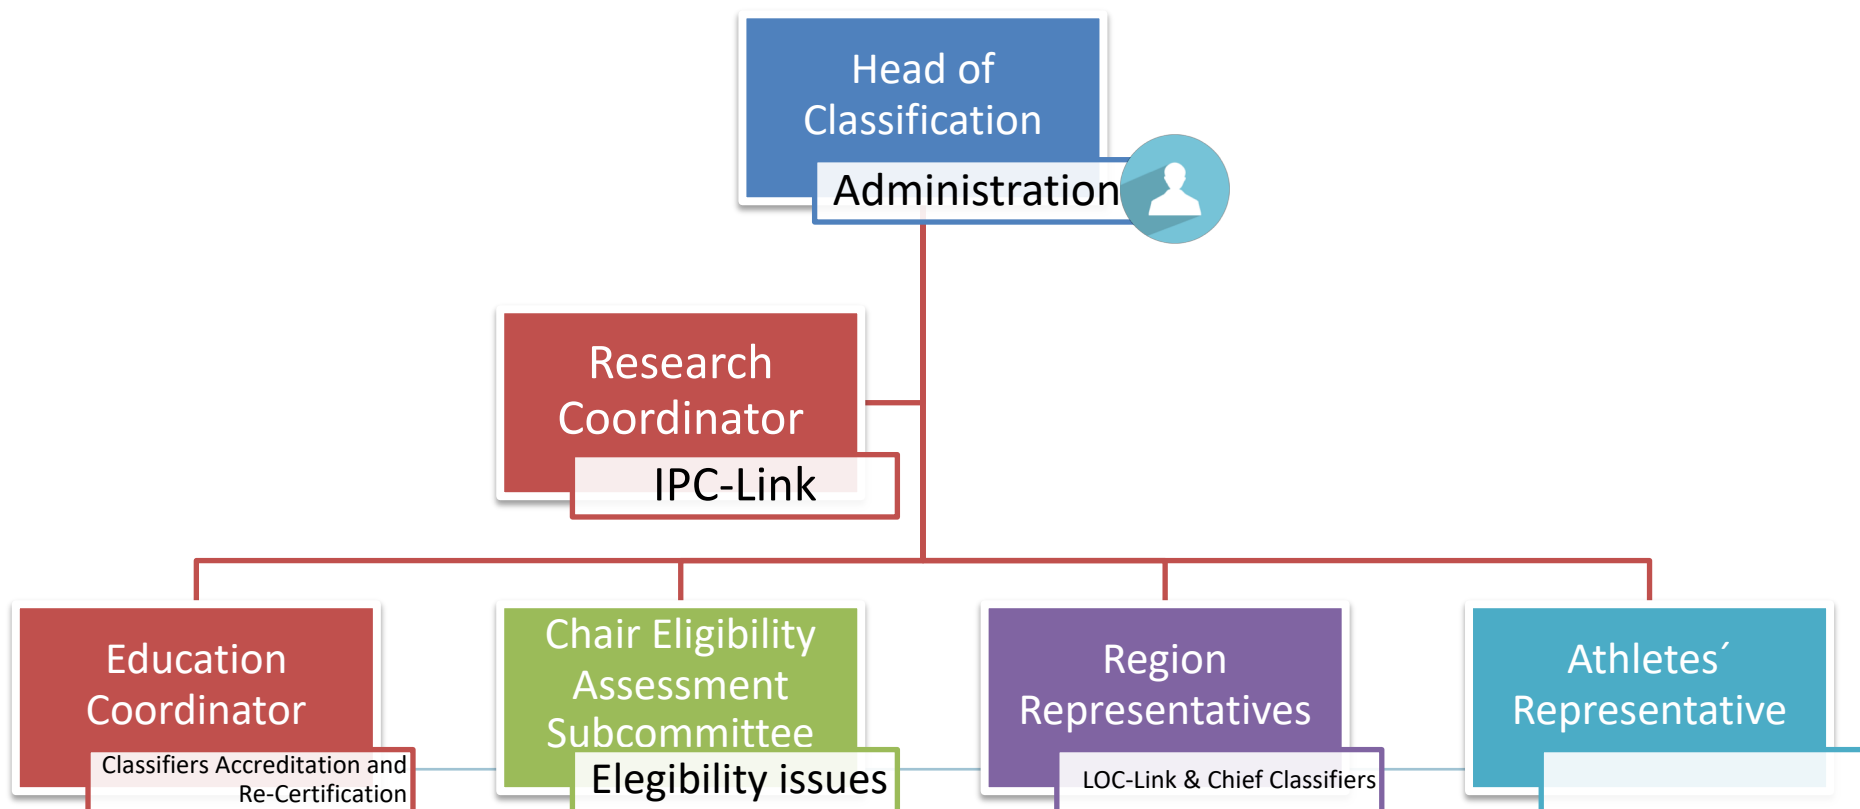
Head of Classification

Administration

Research Coordinator

IPC-Link

Education Coordinator

Classifiers Accreditation and Re-Certification

Chair Eligibility Assessment Subcommittee

Elegibility issues

Region Representatives

LOC-Link & Chief Classifiers

Athletes´ Representative